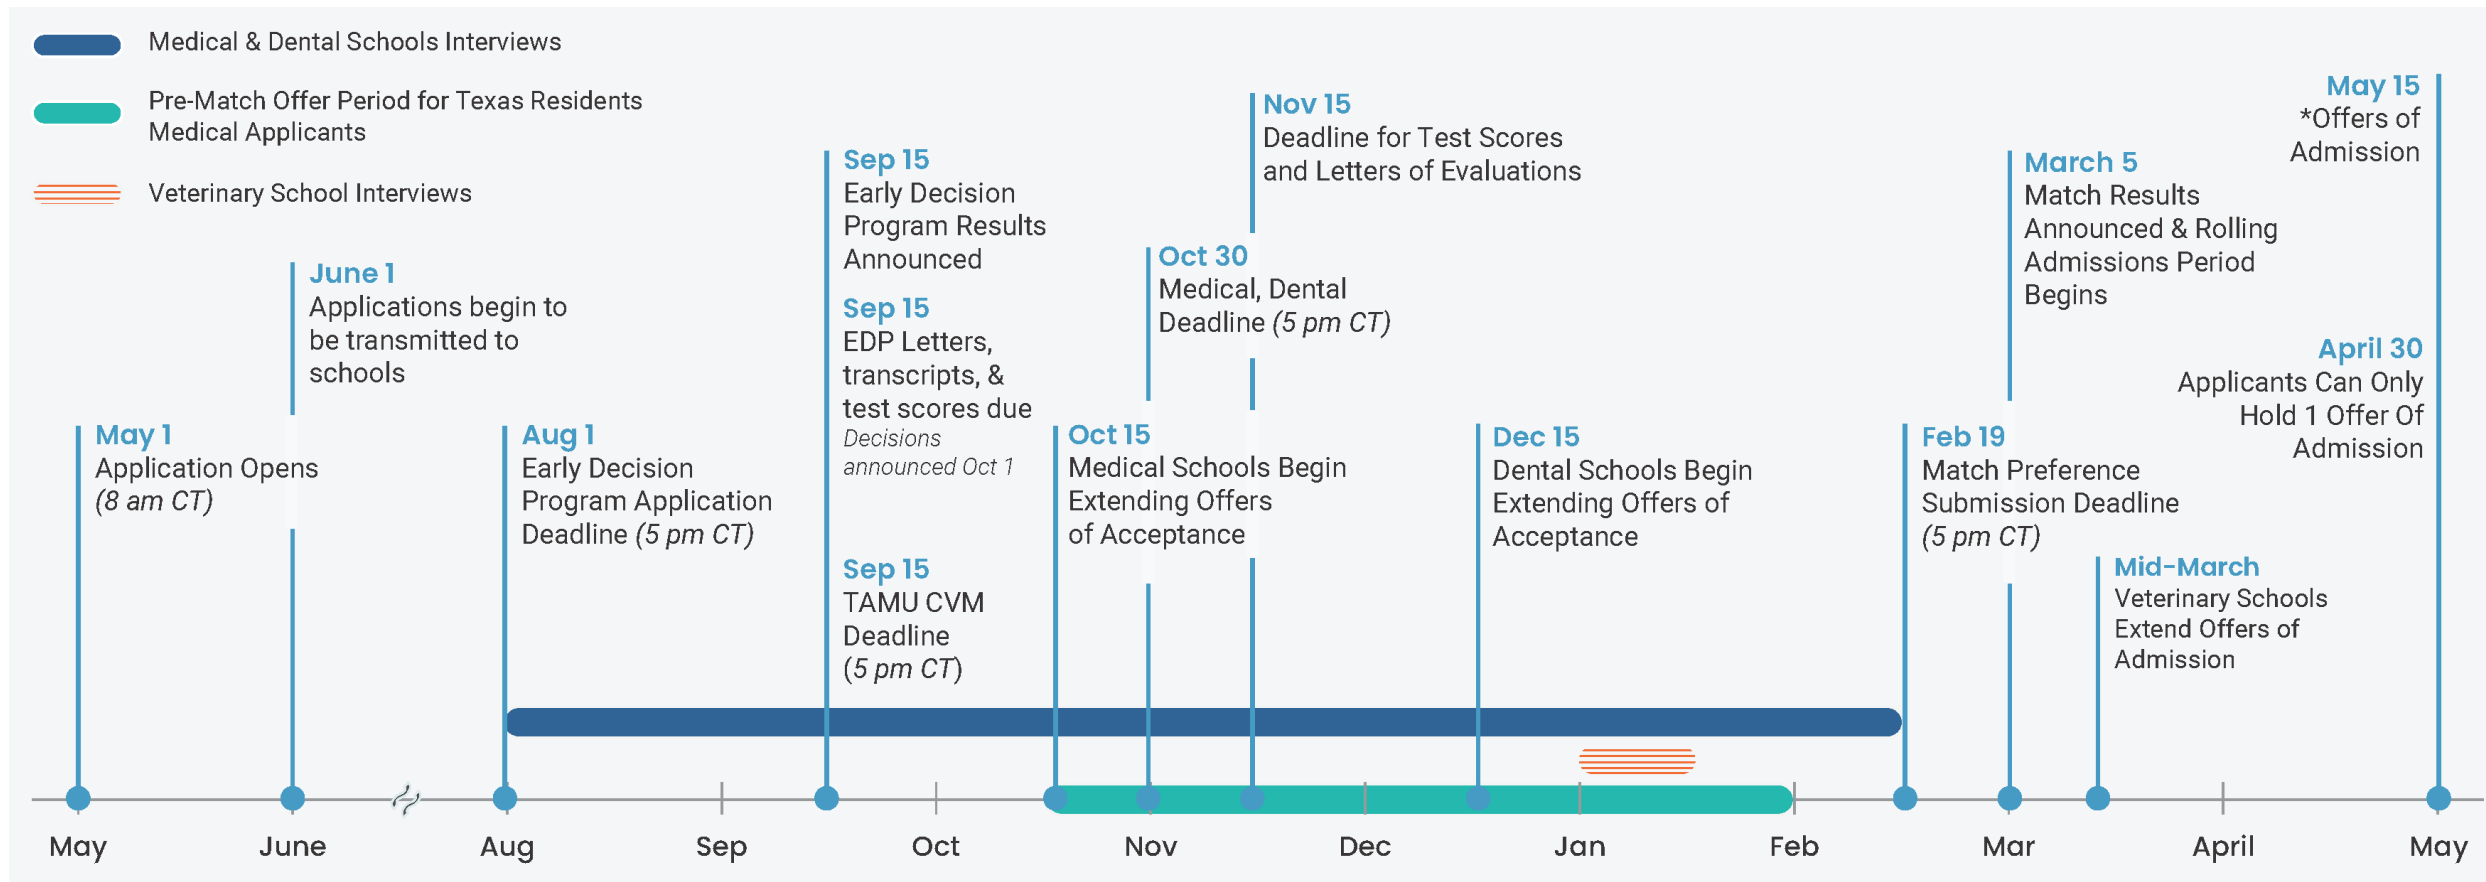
Medical & Dental Schools Interviews

Pre-Match Offer Period for Texas Residents Medical Applicants

Veterinary School Interviews

May 1
Application Opens
(8 am CT)

June 1
Applications begin to be transmitted to schools

Aug 1
Early Decision Program Application Deadline (5 pm CT)

Sep 15
Early Decision Program Results Announced

Sep 15
EDP Letters, transcripts, & test scores due
Decisions announced Oct 1

Sep 15
TAMU CVM Deadline
(5 pm CT)

Oct 15
Medical Schools Begin Extending Offers of Acceptance

Oct 30
Medical, Dental Deadline (5 pm CT)

Nov 15
Deadline for Test Scores and Letters of Evaluations

Dec 15
Dental Schools Begin Extending Offers of Acceptance

Feb 19
Match Preference Submission Deadline
(5 pm CT)

March 5
Match Results Announced & Rolling Admissions Period Begins

Mid-March
Veterinary Schools Extend Offers of Admission

April 30
Applicants Can Only Hold 1 Offer Of Admission

May 15
*Offers of Admission

May June Aug Sep Oct Nov Dec Jan Feb Mar April May